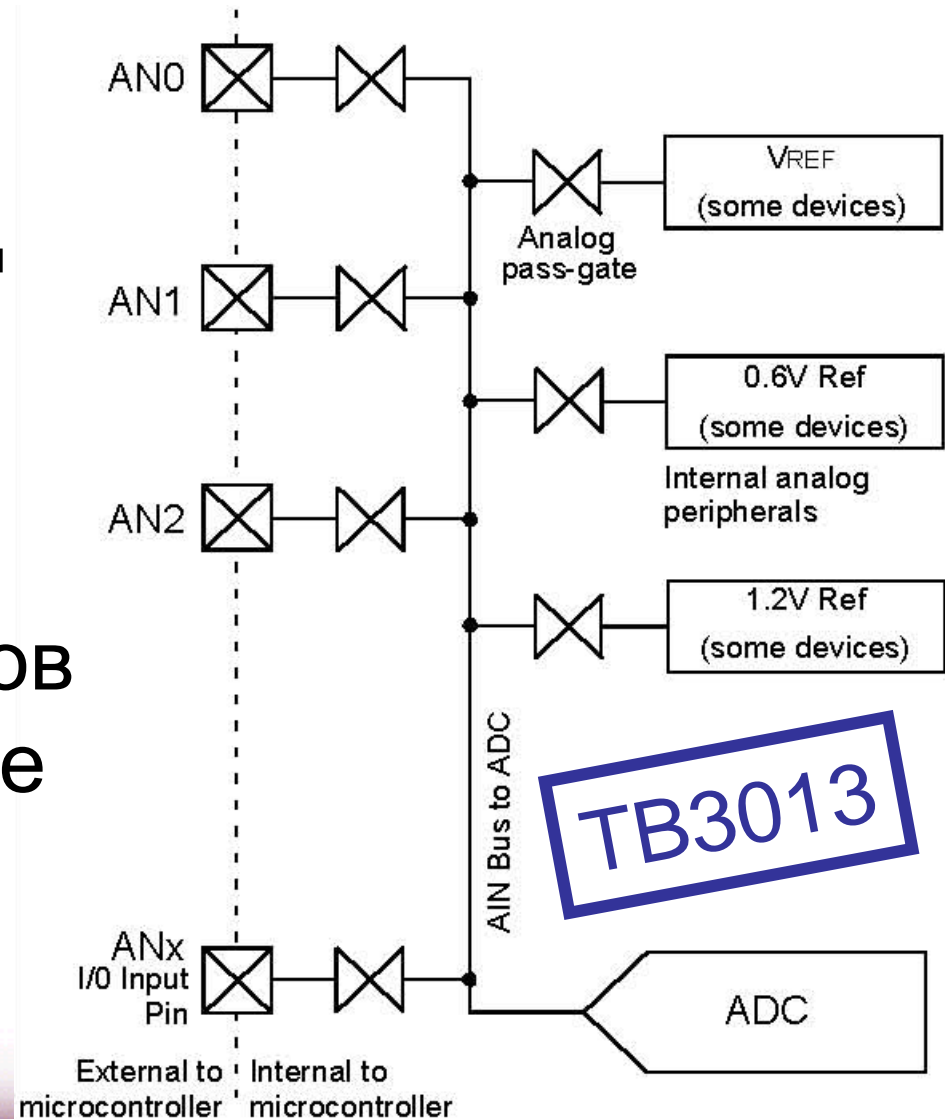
AN0

VREF
(some devices)

Analog
pass-gate

AN1

0.6V Ref
(some devices)

Internal analog
peripherals

AN2

1.2V Ref
(some devices)

OB
e

AIN Bus to ADC

TB3013

ANx
I/0 Input
Pin

ADC

External to
microcontroller

Internal to
microcontroller